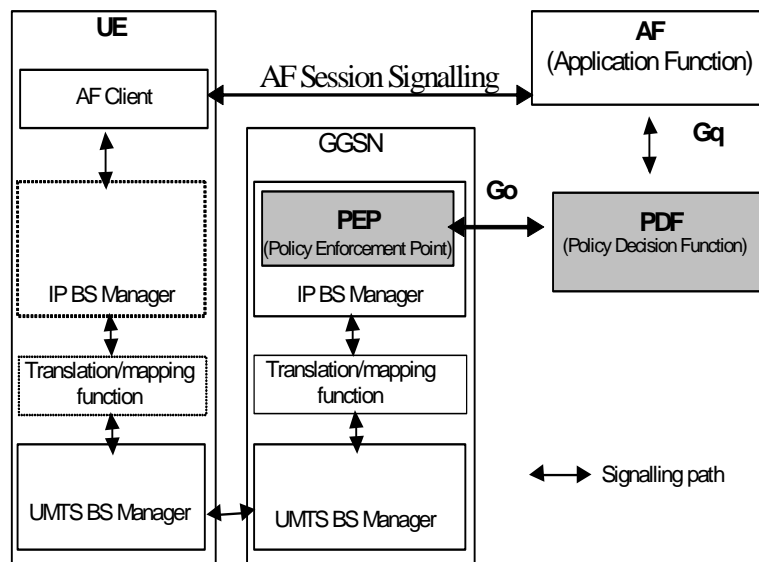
UE

AF Client

IP BS Manager

Translation/mapping function

UMTS BS Manager

AF Session Signalling

AF
(Application Function)

Gq

GGSN

Go

PEP
(Policy Enforcement Point)

IP BS Manager

Translation/mapping function

UMTS BS Manager

PDF
(Policy Decision Function)

Signalling path